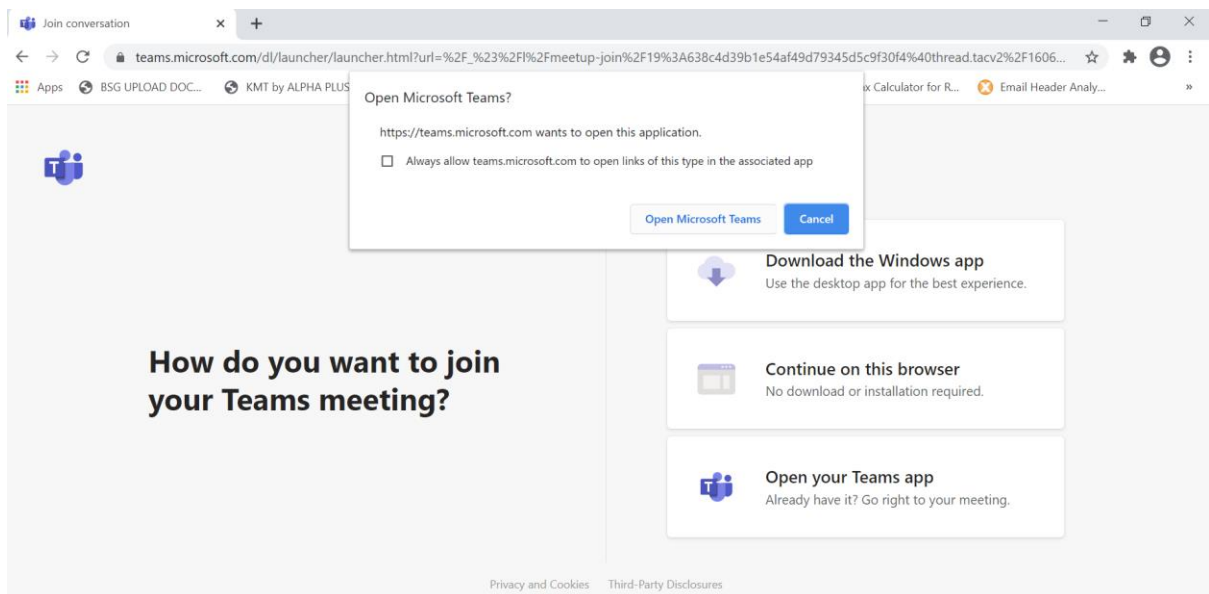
Join conversation × +

teams.microsoft.com/dl/launcher/launcher.html?url=%2F_%23%2Fl%2Fmeetup-join%2F19%3A638c4d39b1e54af49d79345d5c9f30f4%40thread.tacv2%2F1606...

Apps BSG UPLOAD DOC... KMT by ALPHA PLUS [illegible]x Calculator for R... Email Header Analy... »

Open Microsoft Teams?

https://teams.microsoft.com wants to open this application.

Always allow teams.microsoft.com to open links of this type in the associated app

Open Microsoft Teams Cancel

How do you want to join your Teams meeting?

Download the Windows app
Use the desktop app for the best experience.

Continue on this browser
No download or installation required.

Open your Teams app
Already have it? Go right to your meeting.

Privacy and Cookies Third-Party Disclosures